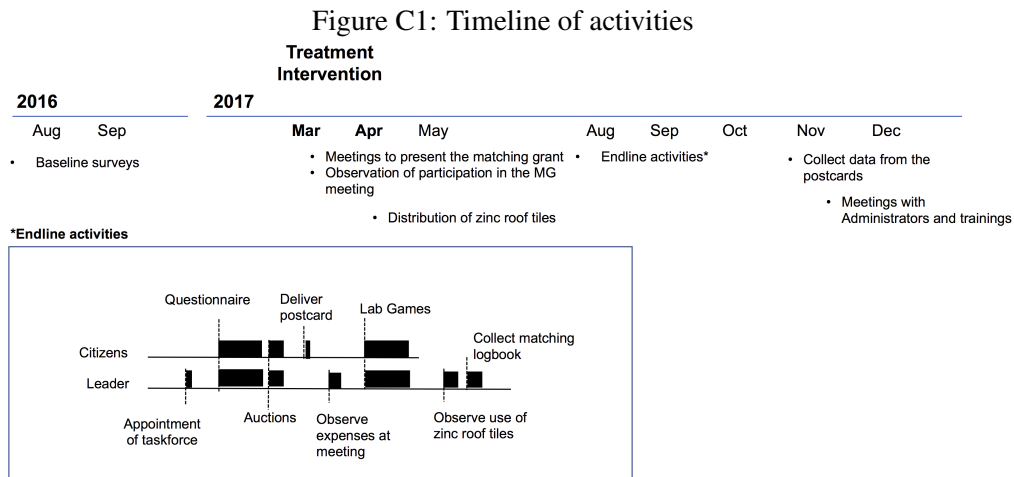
Figure C1: Timeline of activities

Treatment Intervention

2016

Aug Sep

• Baseline surveys

2017

Mar Apr May

• Meetings to present the matching grant
• Observation of participation in the MG meeting

• Distribution of zinc roof tiles

Aug Sep Oct

• Endline activities*

Nov Dec

• Collect data from the postcards

• Meetings with Administrators and trainings

*Endline activities

Questionnaire

Deliver postcard

Lab Games

Collect matching logbook

Citizens

Leader

Appointment of taskforce

Auctions

Observe expenses at meeting

Observe use of zinc roof tiles